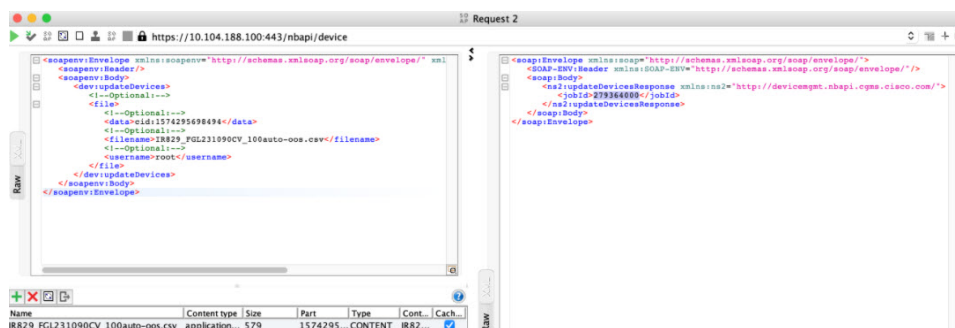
Request 2

https://10.104.188.100:443/nbapi/device

<soapenv:Envelope xmlns:soapenv="http://schemas.xmlsoap.org/soap/envelope/" xml
<soapenv:Header/>
<soapenv:Body>
<dev:updateDevices>
<!--Optional:-->
<file>
<!--Optional:-->
<data>cid:1574295698494</data>
<!--Optional:-->
<filename>IR829_FGL231090CV_100auto-oos.csv</filename>
<!--Optional:-->
<username>root</username>
</file>
</dev:updateDevices>
</soapenv:Body>
</soapenv:Envelope>

Raw

| Name | Content type | Size | Part | Type | Cont... | Cach... |
|---|---|---|---|---|---|---|
| IR829_FGL231090CV_100auto-oos.csv | application... | 579 | 1574295... | CONTENT | IR82... | ☑ |

<soap:Envelope xmlns:soap="http://schemas.xmlsoap.org/soap/envelope/">
<SOAP-ENV:Header xmlns:SOAP-ENV="http://schemas.xmlsoap.org/soap/envelope/"/>
<soap:Body>
<ns2:updateDevicesResponse xmlns:ns2="http://devicemgmt.nbapi.cgms.cisco.com/">
<jobId>279364000</jobId>
</ns2:updateDevicesResponse>
</soap:Body>
</soap:Envelope>

Raw